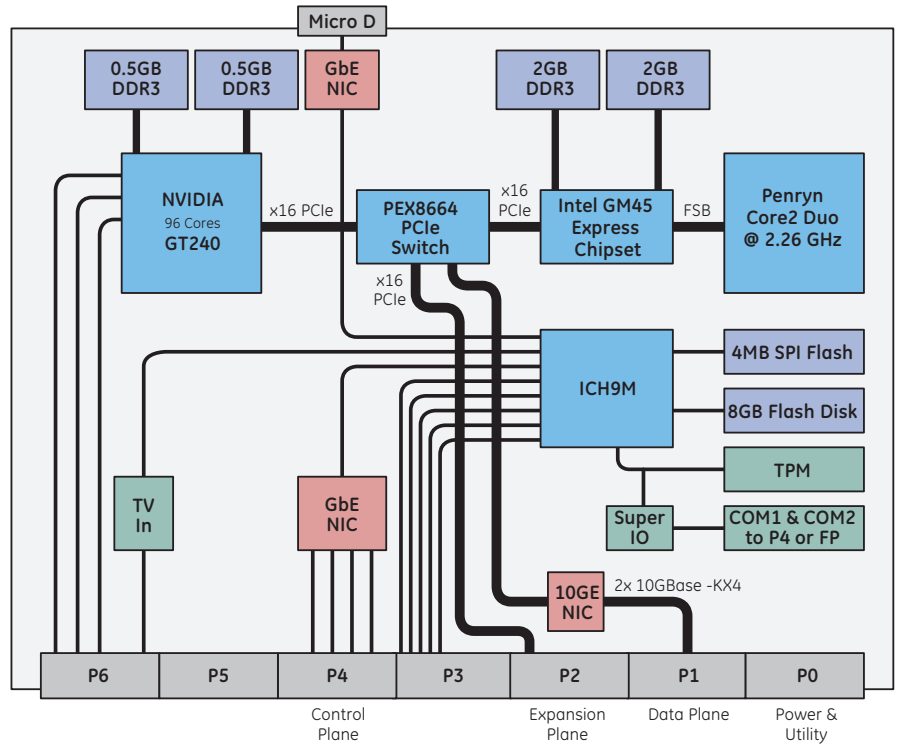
Micro D

0.5GB DDR3

0.5GB DDR3

GbE NIC

2GB DDR3

2GB DDR3

NVIDIA
96 Cores
GT240

x16 PCIe

PEX8664 PCIe Switch

x16 PCIe

Intel GM45 Express Chipset

FSB

Penryn Core2 Duo @ 2.26 GHz

x16 PCIe

ICH9M

4MB SPI Flash

8GB Flash Disk

TPM

TV In

GbE NIC

Super IO

COM1 & COM2 to P4 or FP

10GE NIC

2x 10GBase -KX4

| P6 | P5 | P4 | P3 | P2 | P1 | P0 |
|---|---|---|---|---|---|---|

Control Plane

Expansion Plane

Data Plane

Power & Utility